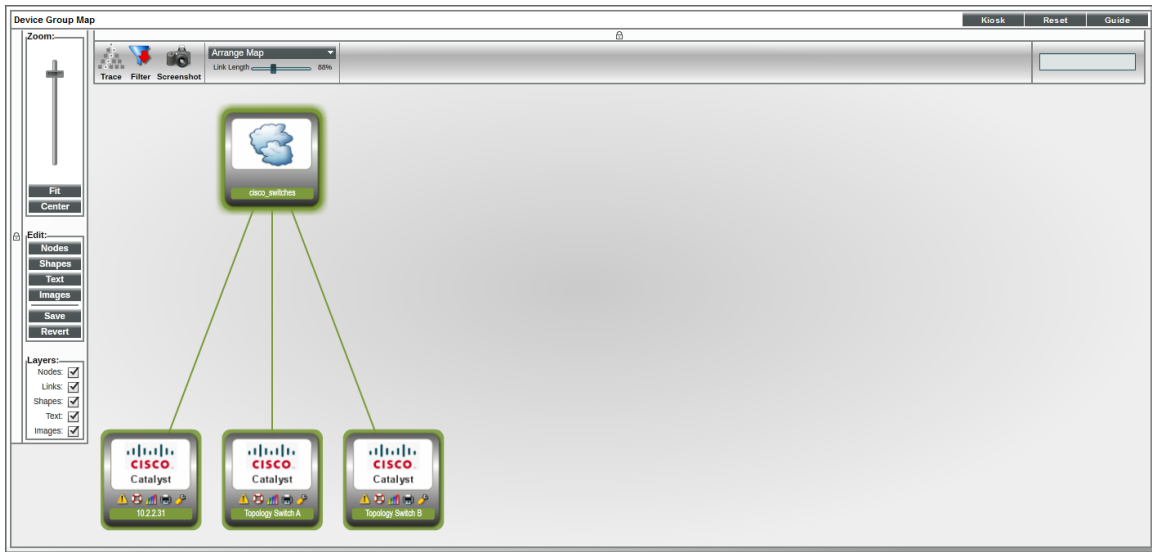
Device Group Map

Kiosk Reset Guide

Zoom:

Fit
Center

Edit:
Nodes
Shapes
Text
Images
Save
Revert

Layers:
Nodes:
Links:
Shapes:
Text:
Images:

Trace Filter Screenshot

Arrange Map
Link Length 88%

cisco_switches

CISCO
Catalyst
10.2.2.31

CISCO
Catalyst
Topology Switch A

CISCO
Catalyst
Topology Switch B